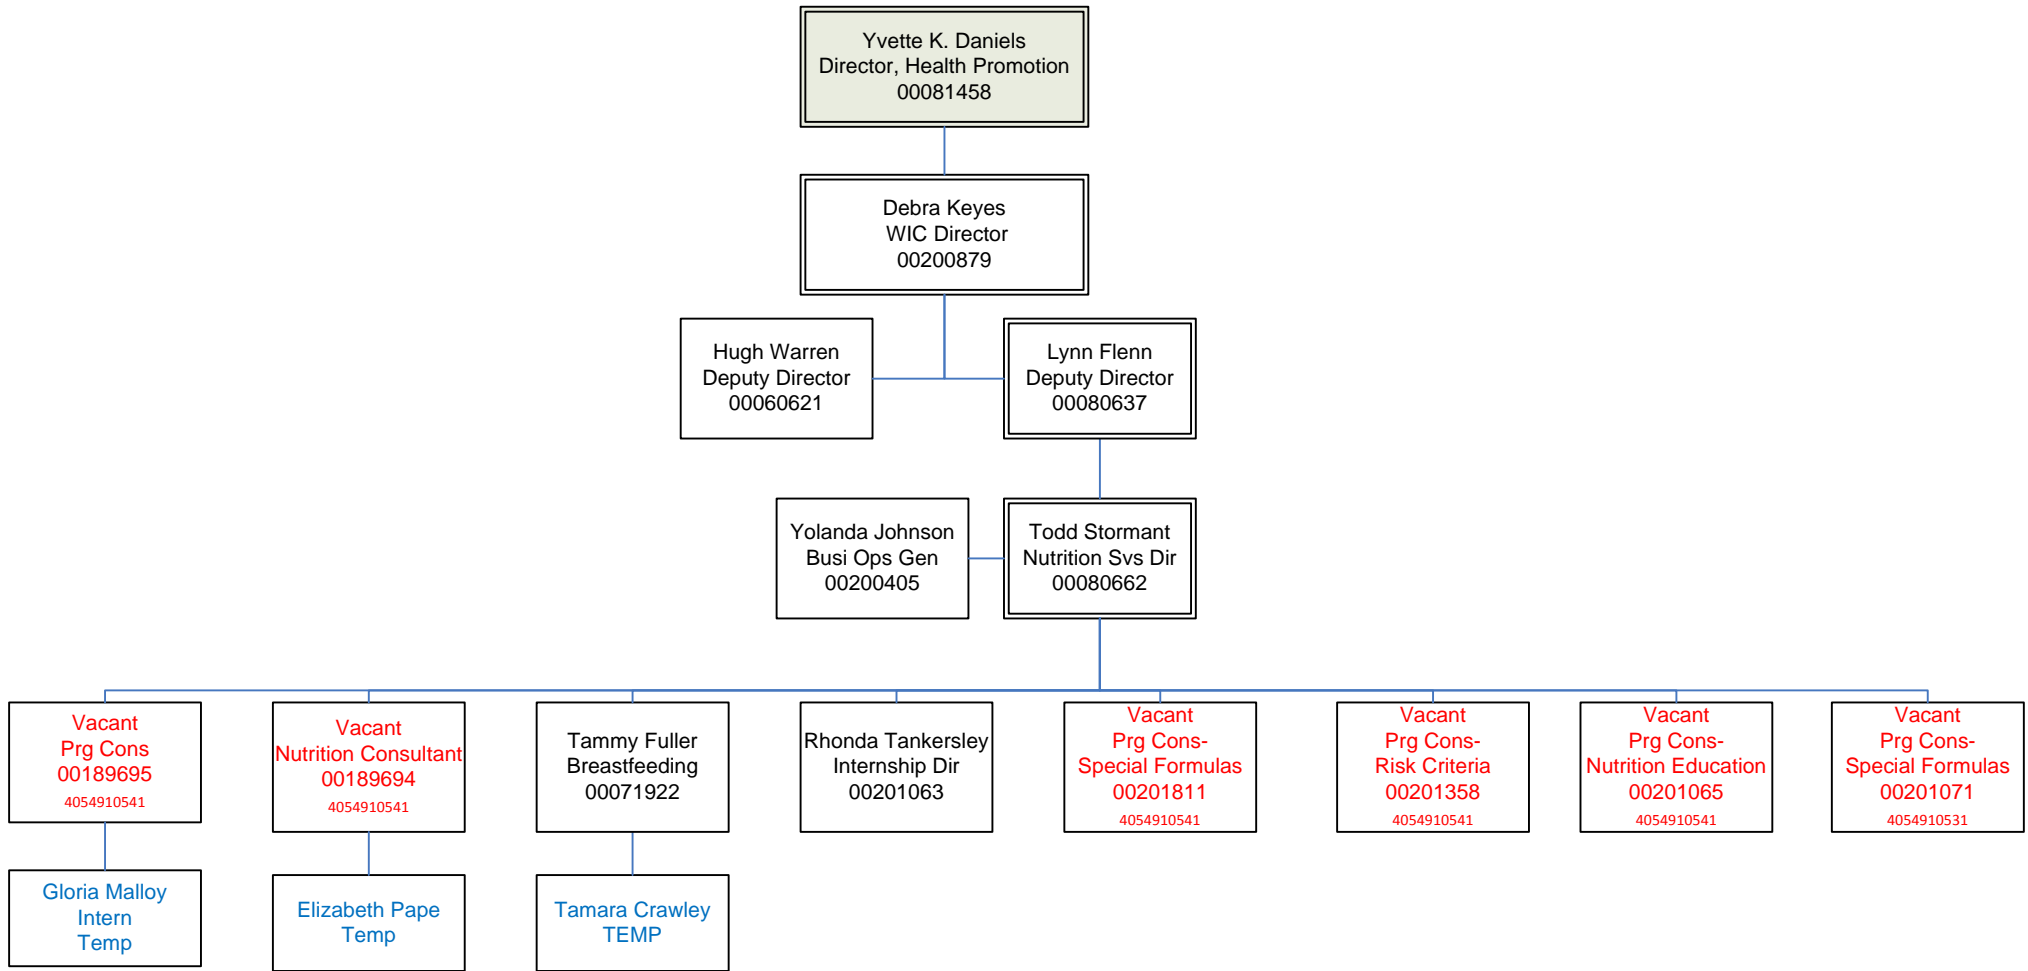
Yvette K. Daniels
Director, Health Promotion
00081458

Debra Keyes
WIC Director
00200879

Hugh Warren
Deputy Director
00060621

Lynn Flenn
Deputy Director
00080637

Yolanda Johnson
Busi Ops Gen
00200405

Todd Stormant
Nutrition Svs Dir
00080662

Vacant
Prg Cons
00189695
4054910541

Vacant
Nutrition Consultant
00189694
4054910541

Tammy Fuller
Breastfeeding
00071922

Rhonda Tankersley
Internship Dir
00201063

Vacant
Prg Cons-
Special Formulas
00201811
4054910541

Vacant
Prg Cons-
Risk Criteria
00201358
4054910541

Vacant
Prg Cons-
Nutrition Education
00201065
4054910541

Vacant
Prg Cons-
Special Formulas
00201071
4054910531

Gloria Malloy
Intern
Temp

Elizabeth Pape
Temp

Tamara Crawley
TEMP